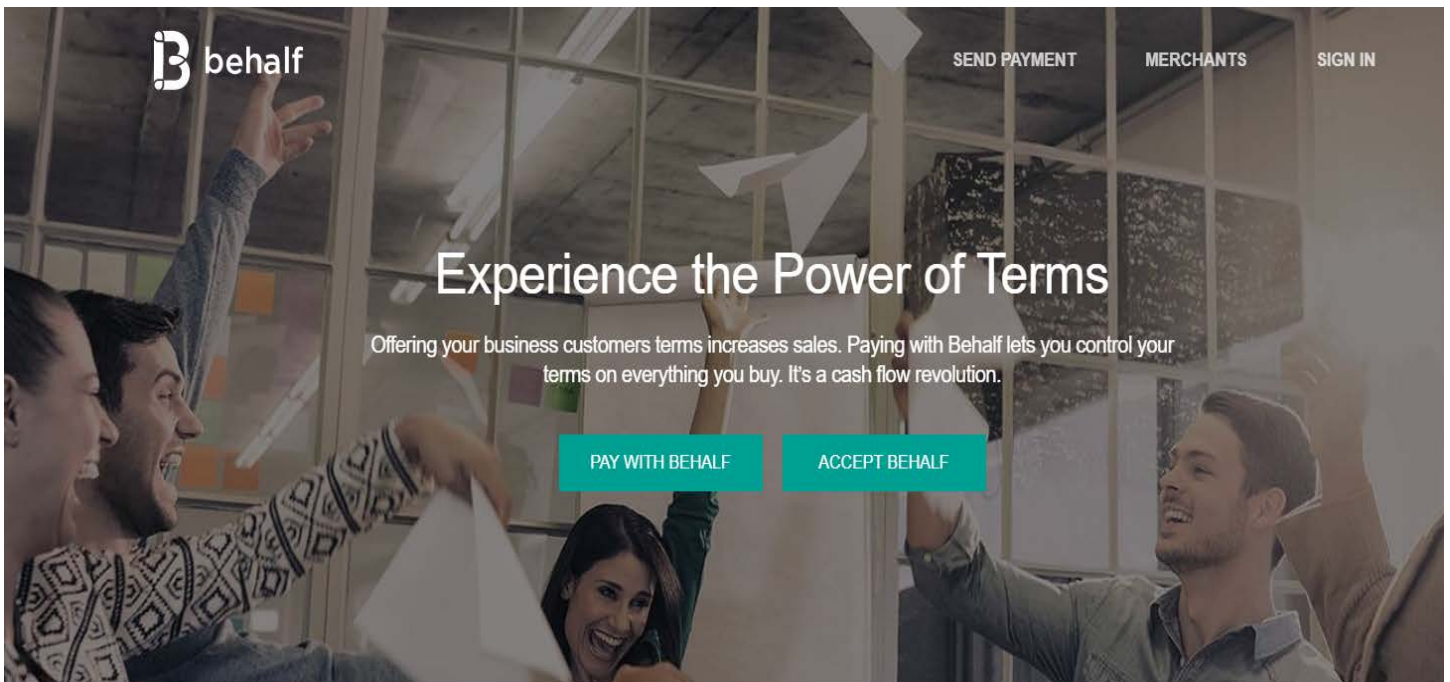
behalf

SEND PAYMENT MERCHANTS SIGN IN

Experience the Power of Terms

Offering your business customers terms increases sales. Paying with Behalf lets you control your terms on everything you buy. It's a cash flow revolution.

PAY WITH BEHALF ACCEPT BEHALF